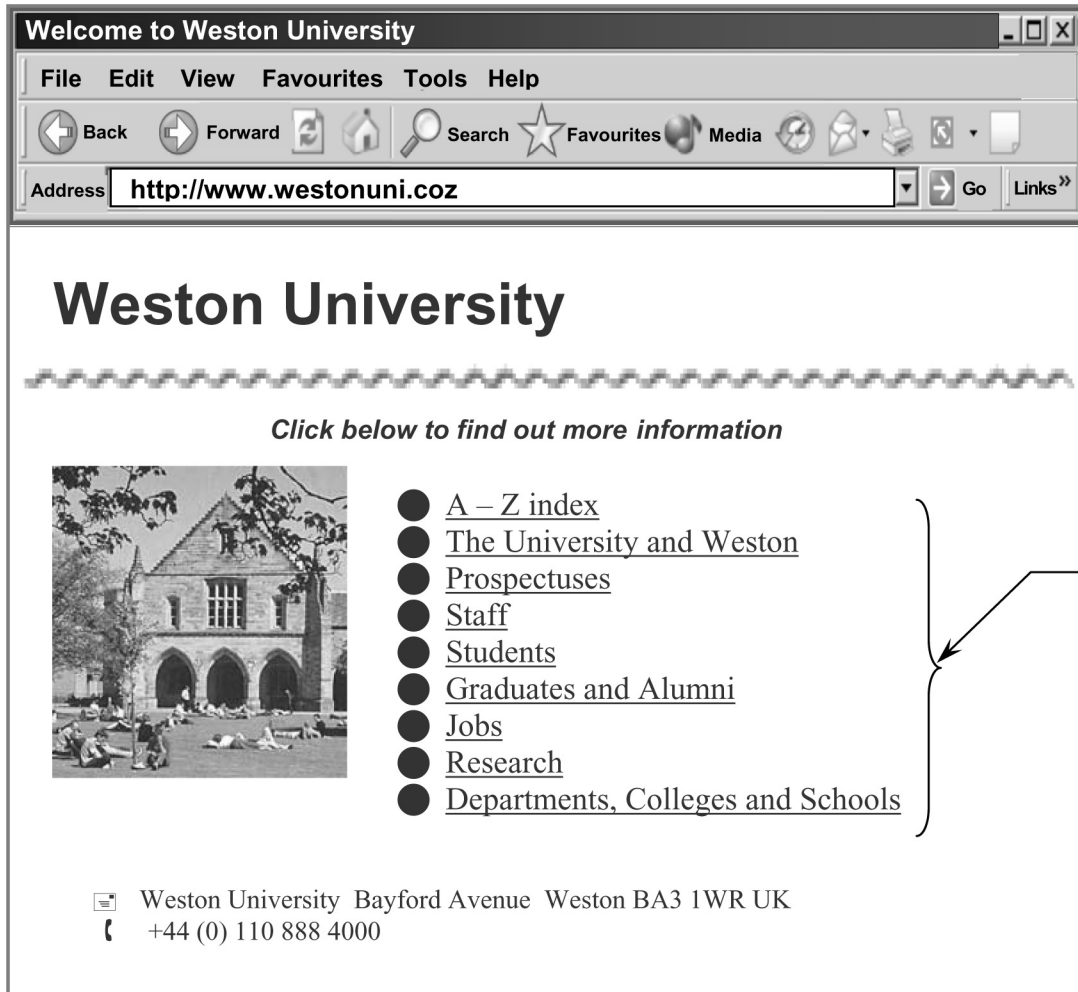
Welcome to Weston University

File Edit View Favourites Tools Help

Back Forward Search Favourites Media

Address http://www.westonuni.coz Go Links»

Weston University

Click below to find out more information

A – Z index
The University and Weston
Prospectuses
Staff
Students
Graduates and Alumni
Jobs
Research
Departments, Colleges and Schools

Weston University Bayford Avenue Weston BA3 1WR UK
+44 (0) 110 888 4000